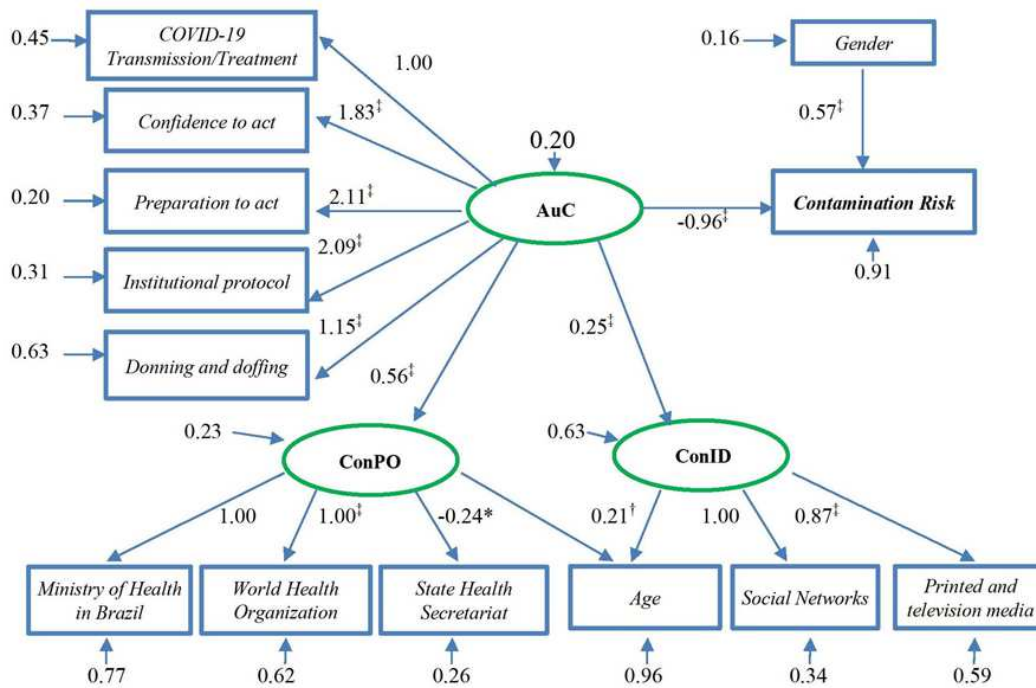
0.45 COVID-19 Transmission/Treatment

1.00

0.16 Gender

0.37 Confidence to act

1.83‡

0.20

0.57‡

0.20 Preparation to act

2.11‡

AuC

-0.96‡

Contamination Risk

2.09‡

0.31 Institutional protocol

0.91

1.15‡

0.25‡

0.63 Donning and doffing

0.56‡

0.23

ConPO

0.63

ConID

1.00

1.00‡

-0.24*

0.21†

1.00

0.87‡

Ministry of Health in Brazil

World Health Organization

State Health Secretariat

Age

Social Networks

Printed and television media

0.77

0.62

0.26

0.96

0.34

0.59